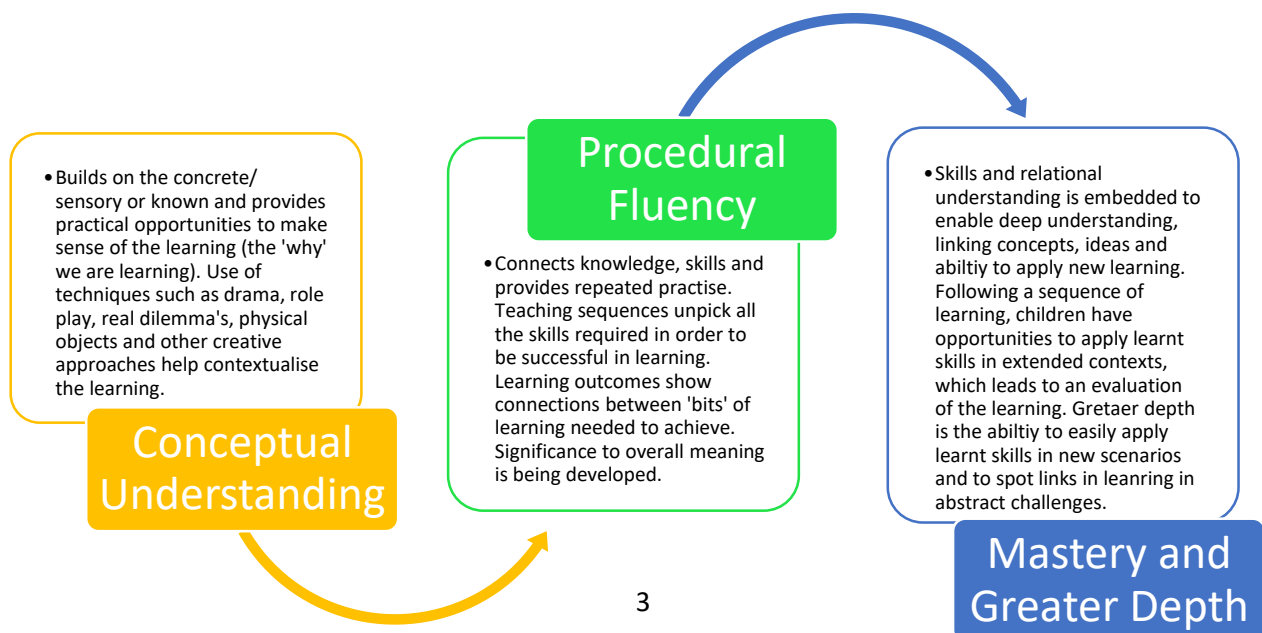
• Builds on the concrete/ sensory or known and provides practical opportunities to make sense of the learning (the 'why' we are learning). Use of techniques such as drama, role play, real dilemma's, physical objects and other creative approaches help contextualise the learning.

Conceptual Understanding

Procedural Fluency

• Connects knowledge, skills and provides repeated practise. Teaching sequences unpick all the skills required in order to be successful in learning. Learning outcomes show connections between 'bits' of learning needed to achieve. Significance to overall meaning is being developed.

• Skills and relational understanding is embedded to enable deep understanding, linking concepts, ideas and abiltiy to apply new learning. Following a sequence of learning, children have opportunities to apply learnt skills in extended contexts, which leads to an evaluation of the learning. Gretaer depth is the abiltiy to easily apply learnt skills in new scenarios and to spot links in leanring in abstract challenges.

Mastery and Greater Depth

3